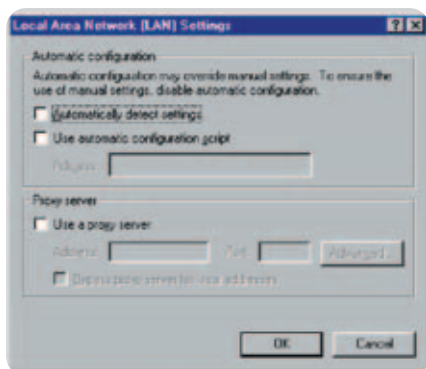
Local Area Network (LAN) Settings

?

Automatic configuration

Automatic configuration may override manual settings. To ensure the use of manual settings, disable automatic configuration.

Automatically detect settings

Use automatic configuration script

Address

Proxy server

Use a proxy server

Address:

Port:

Advanced...

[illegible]

OK

Cancel